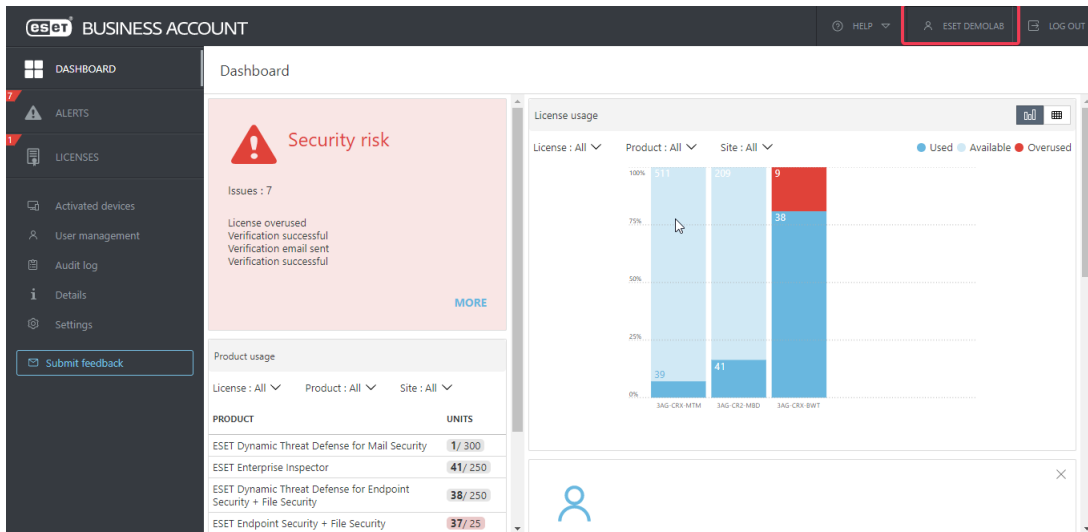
eset BUSINESS ACCOUNT

HELP

ESET DEMOLAB

LOG OUT

DASHBOARD

7

ALERTS

1

LICENSES

Activated devices

User management

Audit log

Details

Settings

Submit feedback

Dashboard

Security risk

Issues : 7

License overused
Verification successful
Verification email sent
Verification successful

MORE

Product usage

License : All Product : All Site : All

| PRODUCT | UNITS |
|---|---|
| ESET Dynamic Threat Defense for Mail Security | 1/ 300 |
| ESET Enterprise Inspector | 41/ 250 |
| ESET Dynamic Threat Defense for Endpoint Security + File Security | 38/ 250 |
| ESET Endpoint Security + File Security | 37/ 25 |

License usage

License : All Product : All Site : All

Used Available Overused

100%

75%

50%

25%

0%

511

39

209

41

9

38

3AG-CRX-MTM

3AG-CR2-MBD

3AG-CRX-BWT